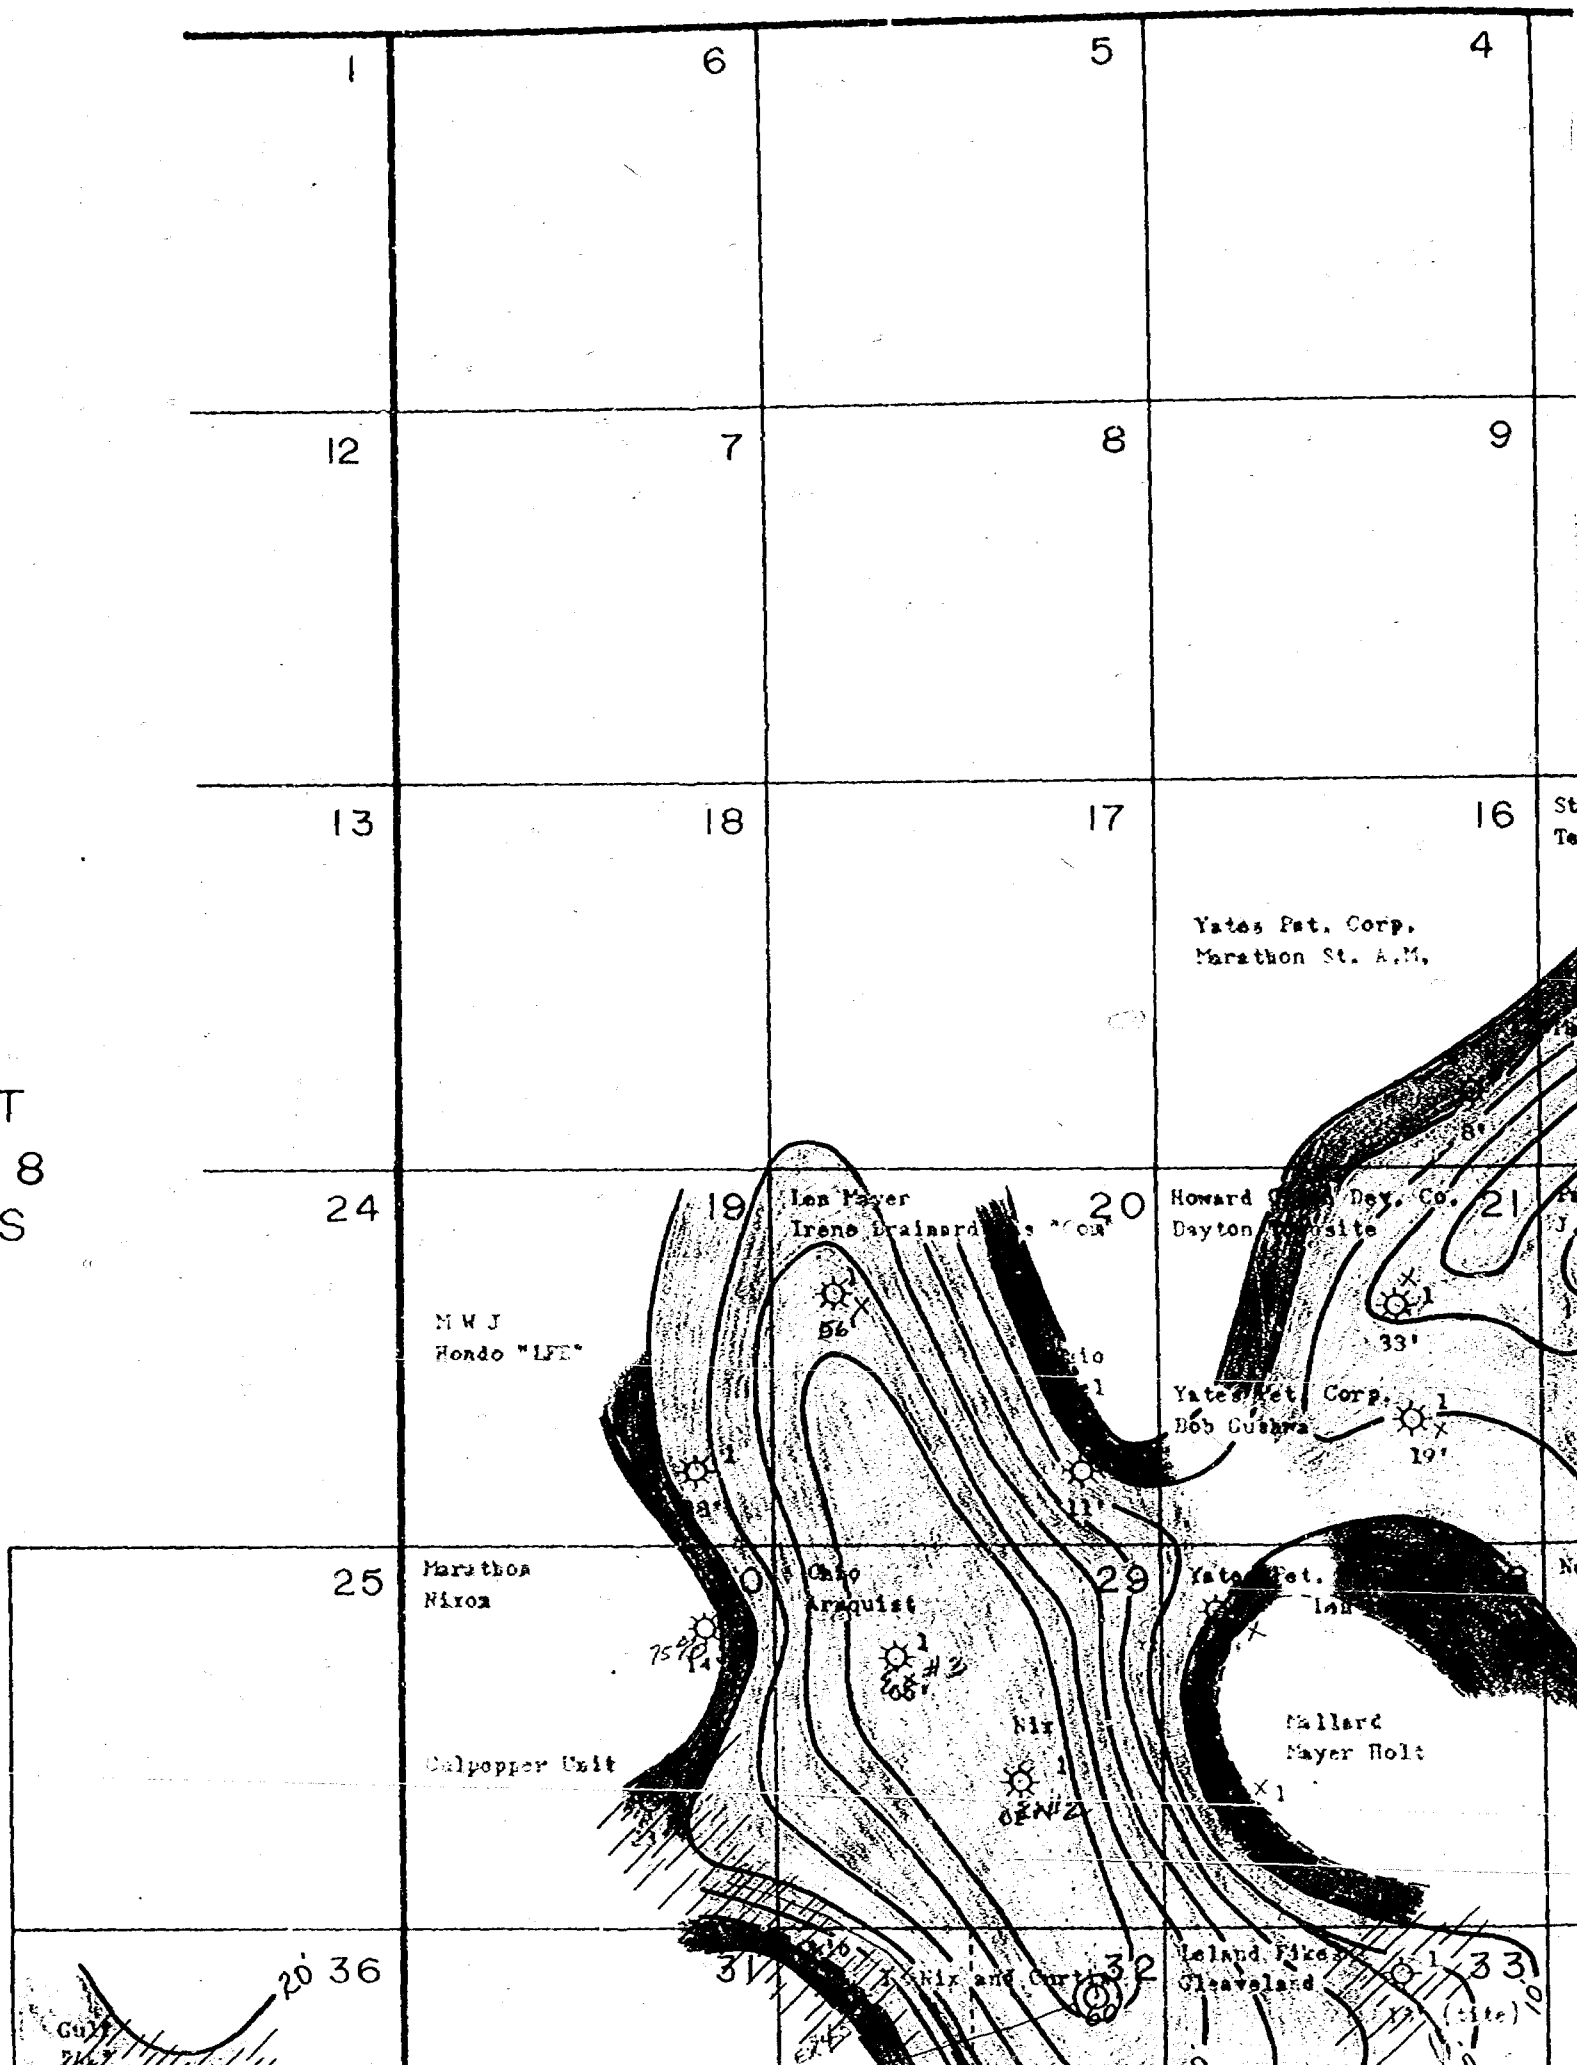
1
6
5
4
12
7
8
9
13
18
17
16
St
Te
Yates Pet. Corp.
Marathon St. A.M.
T
8
S
24
19
Lon Mayer
Irene Brainard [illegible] "Com"
20
Howard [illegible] Dev. Co.
Dayton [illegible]site
21
1
33'
M W J
Hondo "LFE"
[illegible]io
1
Yates Pet. Corp.
Bob Gushwa
1
19'
56'
1
11'
25
Marathon
Nixon
30
Ohio
Arnquist
29
Yates Pet.
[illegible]
N
1
#2
66'
75'
Nix
1
6'#2
Mallard
Mayer Holt
1
Culpepper Unit
36
20
Gulf
31
Nix and Curtis
32
60
Leland Fikes
Cleaveland
1
33
(tite)